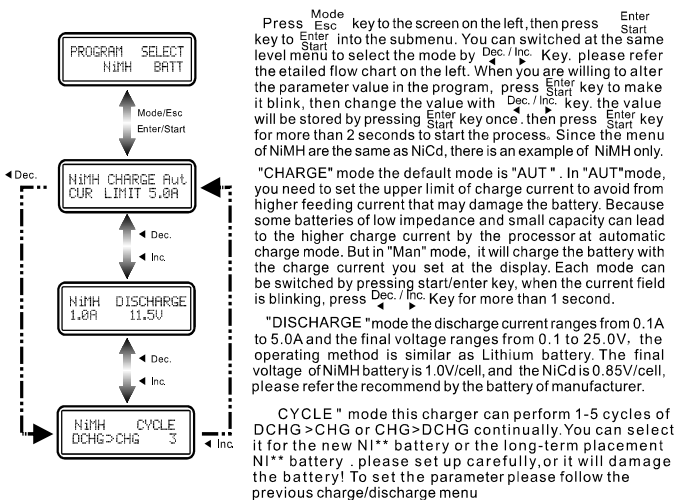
PROGRAM SELECT
NiMH BATT

Mode/Esc
Enter/Start

◄ Dec.

NiMH CHARGE Aut
CUR LIMIT 5.0A

◄ Dec.
◄ Inc.

NiMH DISCHARGE
1.0A 11.5V

◄ Dec.
◄ Inc.

NiMH CYCLE
DCHG>CHG 3

◄ Inc.

Press Mode Esc key to the screen on the left, then press Enter Start key to Enter Start into the submenu. You can switched at the same level menu to select the mode by Dec. / Inc. Key. please refer the etailed flow chart on the left. When you are willing to alter the parameter value in the program, press Enter Start key to make it blink, then change the value with Dec. / Inc. key. the value will be stored by pressing Enter Start key once. then press Enter Start key for more than 2 seconds to start the process。Since the menu of NiMH are the same as NiCd, there is an example of NiMH only.

"CHARGE" mode the default mode is "AUT". In "AUT"mode, you need to set the upper limit of charge current to avoid from higher feeding current that may damage the battery. Because some batteries of low impedance and small capacity can lead to the higher charge current by the processor at automatic charge mode. But in "Man" mode, it will charge the battery with the charge current you set at the display. Each mode can be switched by pressing start/enter key, when the current field is blinking, press Dec. / Inc. Key for more than 1 second.

"DISCHARGE "mode the discharge current ranges from 0.1A to 5.0A and the final voltage ranges from 0.1 to 25.0V, the operating method is similar as Lithium battery. The final voltage of NiMH battery is 1.0V/cell, and the NiCd is 0.85V/cell, please refer the recommend by the battery of manufacturer.

CYCLE " mode this charger can perform 1-5 cycles of DCHG >CHG or CHG>DCHG continually. You can select it for the new NI** battery or the long-term placement NI** battery . please set up carefully, or it will damage the battery! To set the parameter please follow the previous charge/discharge menu